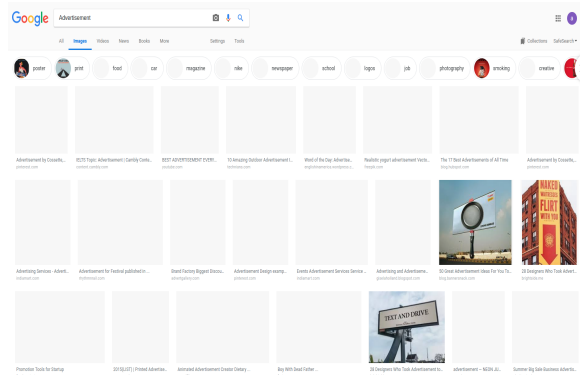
Google Advertisement

All Images Videos News Books More Settings Tools

Collections SafeSearch

poster print food car magazine nike newspaper school logos job photography smoking creative

Advertisement by Cosse/Ia...
pinterest.com

IELTS Topic: Advertisement | Cambly Conte...
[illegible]

BEST ADVERTISEMENT EVER!...
youtube.com

10 Amazing Outdoor Advertisement I...
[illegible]

Word of the Day: Advertise...
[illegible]

Realistic yogurt advertisement Vecto...
freepik.com

The 17 Best Advertisements of All Time
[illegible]

Advertisement by Cosse/Ia...
pinterest.com

Advertising Services - Advert...
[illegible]

Advertisement for Festival published in ...
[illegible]

Brand Factory Biggest Discou...
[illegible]

Advertisement Design examp...
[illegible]

Events Advertisement Services Service ...
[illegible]

Advertising and Advertisem...
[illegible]

50 Great Advertisement Ideas For You To...
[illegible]

26 Designers Who Took Advert...
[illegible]

NAKED FLIRT WITH YOU

Promotion Tools for Startup

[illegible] | Printed Advertise...

Animated Advertisement Creator Dietary ...

Boy With Dead Father ...

TEXT AND DRIVE

26 Designers Who Took Advertisement to...

advertisement — NEON JU...

Summer Big Sale Business Advertis...